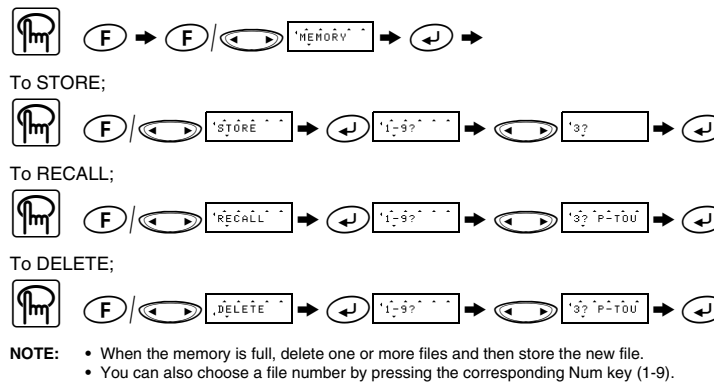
F → F / MEMORY → →

To STORE;

F / STORE → 1-9? → 3?

To RECALL;

F / RECALL → 1-9? → 3? P-TOU

To DELETE;

F / DELETE → 1-9? → 3? P-TOU →

NOTE: • When the memory is full, delete one or more files and then store the new file.
• You can also choose a file number by pressing the corresponding Num key (1-9).